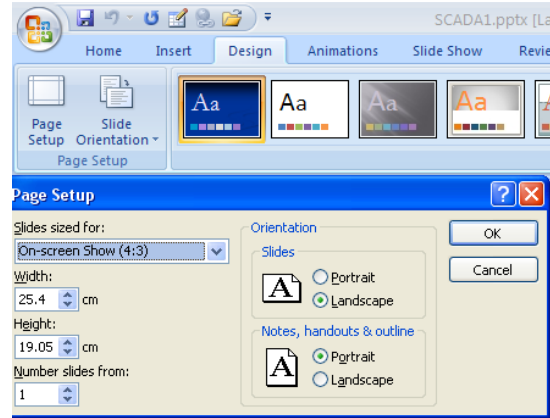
SCADA1.pptx [La

Home Insert Design Animations Slide Show Revie

Page Setup Slide Orientation

Page Setup

Aa Aa Aa Aa

Page Setup

Slides sized for:
On-screen Show (4:3)
Width:
25.4 cm
Height:
19.05 cm
Number slides from:
1

Orientation
Slides
A
Portrait
Landscape
Notes, handouts & outline
A
Portrait
Landscape

OK
Cancel